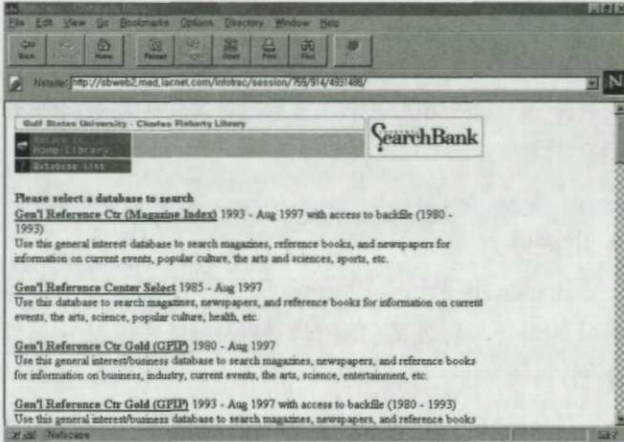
File Edit View Go Bookmarks Options Directory Window Help

Back Forward Home Reload Images Open Print Find Stop

Netsite: http://sbweb2.med.iacnet.com/infotrac/session/765/914/4937488/

Gulf States University - Charles Flaherty Library

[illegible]

Database List

SearchBank

Please select a database to search

Gen'l Reference Ctr (Magazine Index) 1993 - Aug 1997 with access to backfile (1980 - 1993)

Use this general interest database to search magazines, reference books, and newspapers for information on current events, popular culture, the arts and sciences, sports, etc.

Gen'l Reference Center Select 1985 - Aug 1997

Use this database to search magazines, newspapers, and reference books for information on current events, the arts, science, popular culture, health, etc.

Gen'l Reference Ctr Gold (GPIP) 1980 - Aug 1997

Use this general interest/business database to search magazines, newspapers, and reference books for information on business, industry, current events, the arts, science, entertainment, etc.

Gen'l Reference Ctr Gold (GPIP) 1993 - Aug 1997 with access to backfile (1980 - 1993)

Use this general interest/business database to search magazines, newspapers, and reference books

Netscape